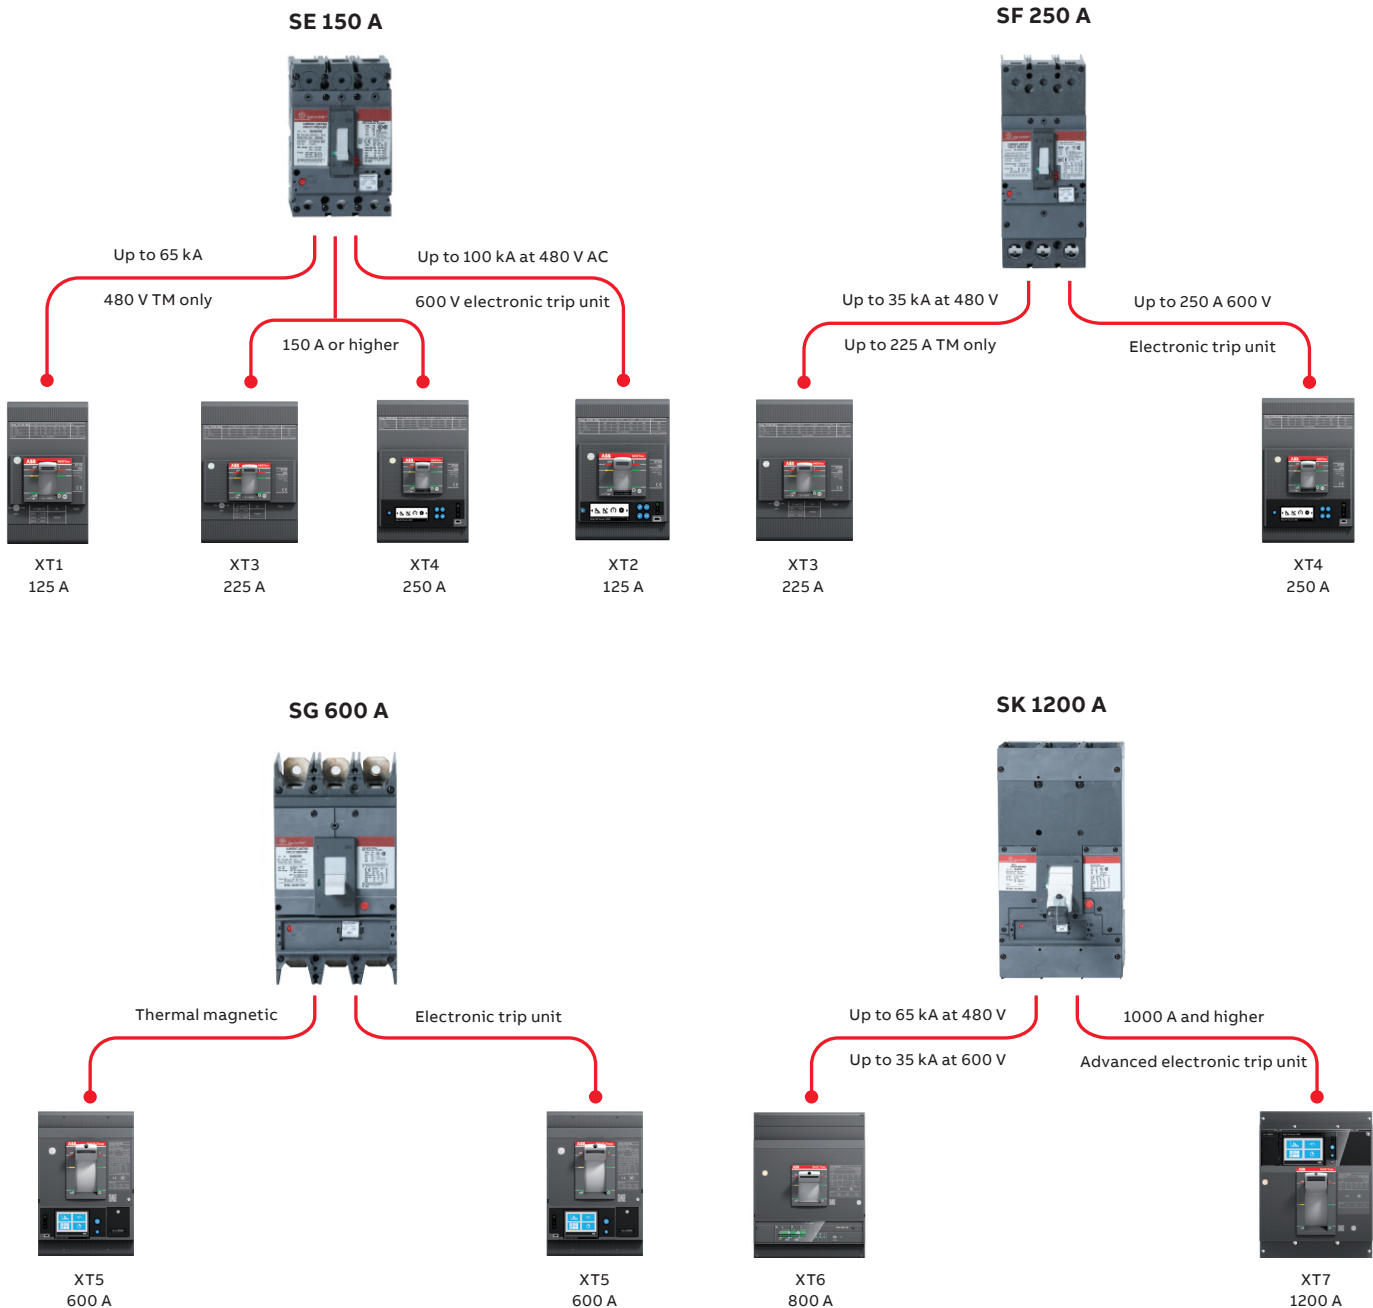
SE 150 A

Up to 65 kA
480 V TM only

150 A or higher

Up to 100 kA at 480 V AC
600 V electronic trip unit

XT1
125 A

XT3
225 A

XT4
250 A

XT2
125 A

SF 250 A

Up to 35 kA at 480 V
Up to 225 A TM only

Up to 250 A 600 V
Electronic trip unit

XT3
225 A

XT4
250 A

SG 600 A

Thermal magnetic

Electronic trip unit

XT5
600 A

XT5
600 A

SK 1200 A

Up to 65 kA at 480 V
Up to 35 kA at 600 V

1000 A and higher
Advanced electronic trip unit

XT6
800 A

XT7
1200 A